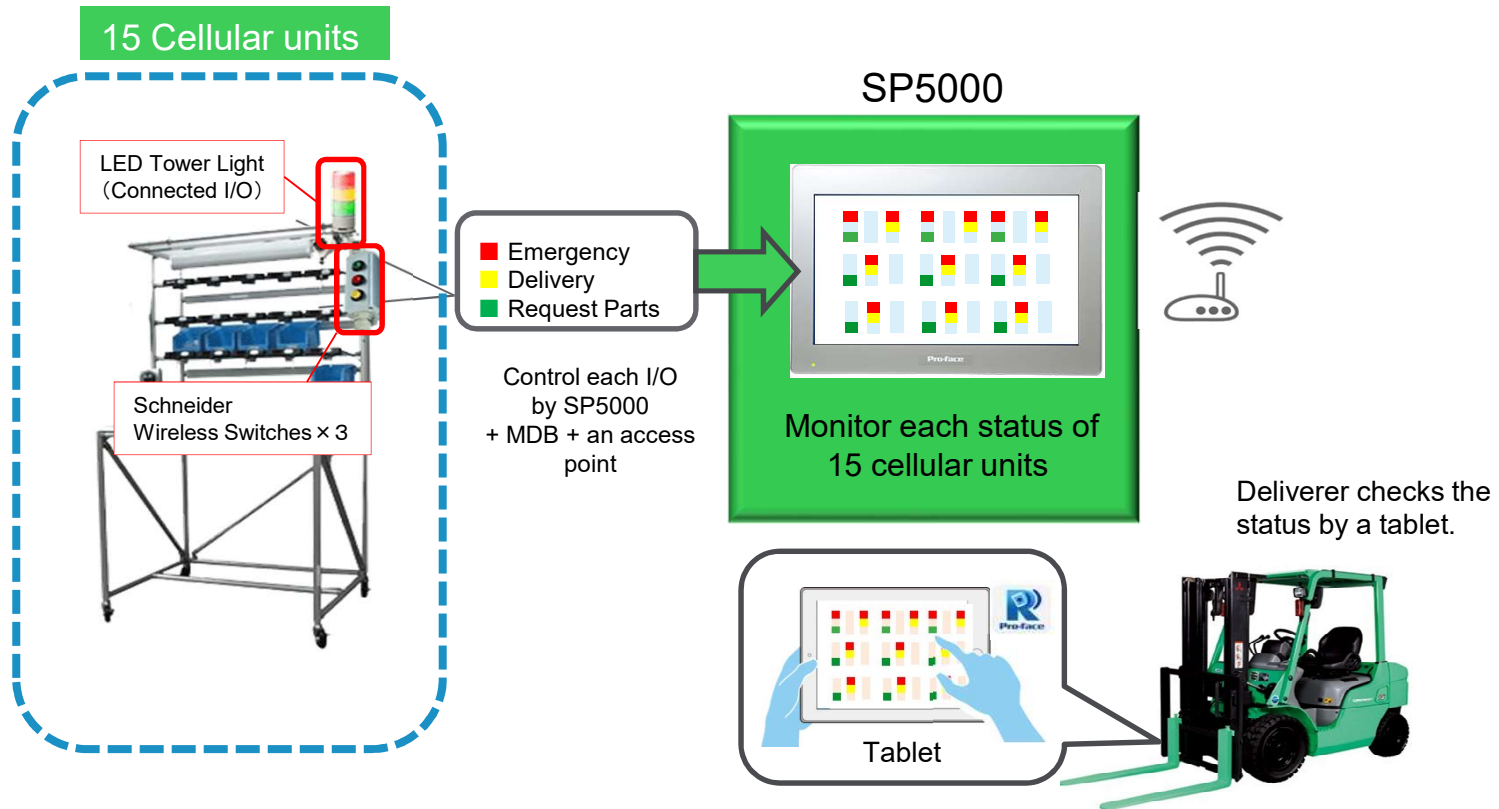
15 Cellular units

LED Tower Light
(Connected I/O)

Schneider
Wireless Switches × 3

Emergency
Delivery
Request Parts

Control each I/O by SP5000 + MDB + an access point

SP5000

Pro-face

Monitor each status of 15 cellular units

Deliverer checks the status by a tablet.

Pro-face

Tablet